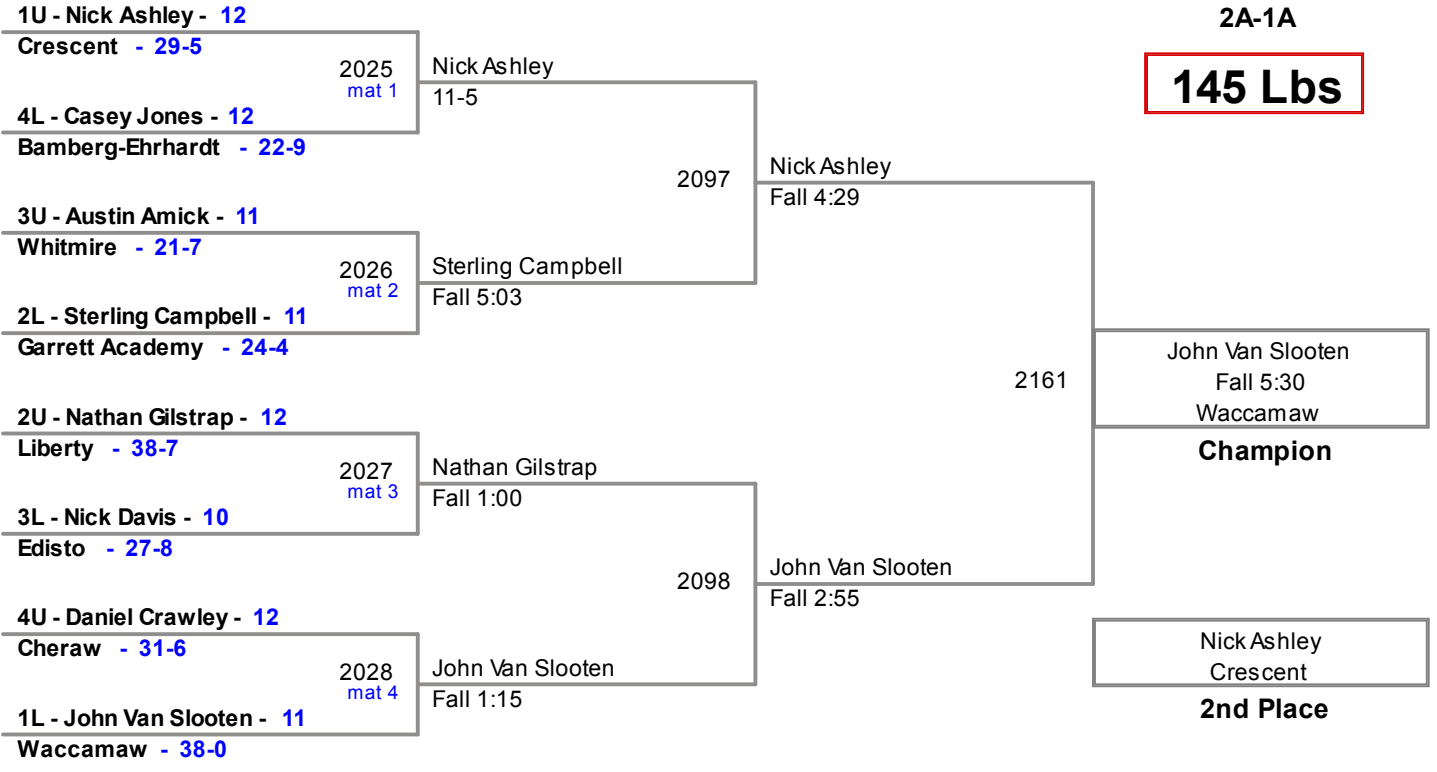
2A-1A

145 Lbs

1U - Nick Ashley - 12
Crescent - 29-5

2025
mat 1

4L - Casey Jones - 12
Bamberg-Ehrhardt - 22-9

3U - Austin Amick - 11
Whitmire - 21-7

2026
mat 2

2L - Sterling Campbell - 11
Garrett Academy - 24-4

2U - Nathan Gilstrap - 12
Liberty - 38-7

2027
mat 3

3L - Nick Davis - 10
Edisto - 27-8

4U - Daniel Crawley - 12
Cheraw - 31-6

2028
mat 4

1L - John Van Slooten - 11
Waccamaw - 38-0

Nick Ashley
11-5

Sterling Campbell
Fall 5:03

Nathan Gilstrap
Fall 1:00

John Van Slooten
Fall 1:15

2097

Nick Ashley
Fall 4:29

2098

John Van Slooten
Fall 2:55

2161

John Van Slooten
Fall 5:30
Waccamaw

Champion

Nick Ashley
Crescent

2nd Place